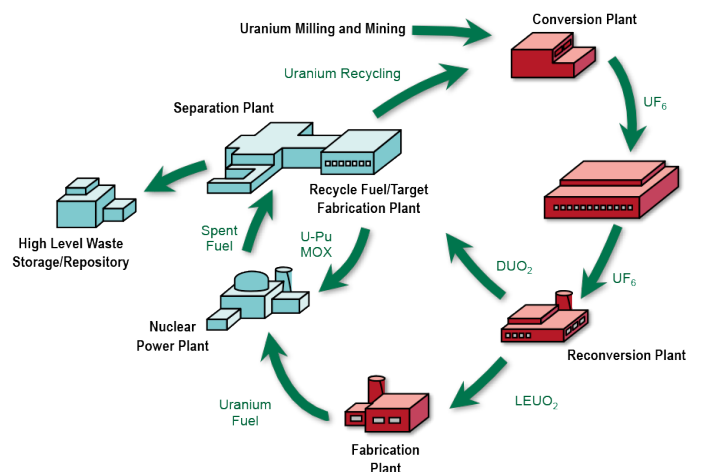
Uranium Milling and Mining

Conversion Plant

Uranium Recycling

$UF_6$

Separation Plant

Recycle Fuel/Target Fabrication Plant

High Level Waste Storage/Repository

Spent Fuel

U-Pu MOX

$DUO_2$

$UF_6$

Nuclear Power Plant

Reconversion Plant

Uranium Fuel

$LEUO_2$

Fabrication Plant